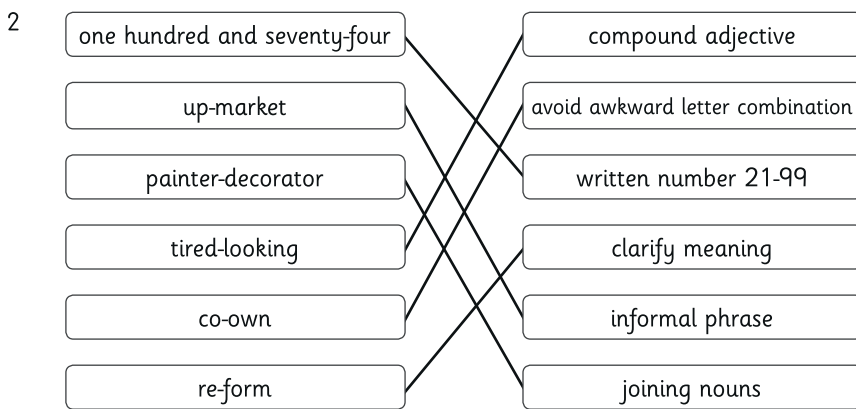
2

one hundred and seventy-four

up-market

painter-decorator

tired-looking

co-own

re-form

compound adjective

avoid awkward letter combination

written number 21-99

clarify meaning

informal phrase

joining nouns